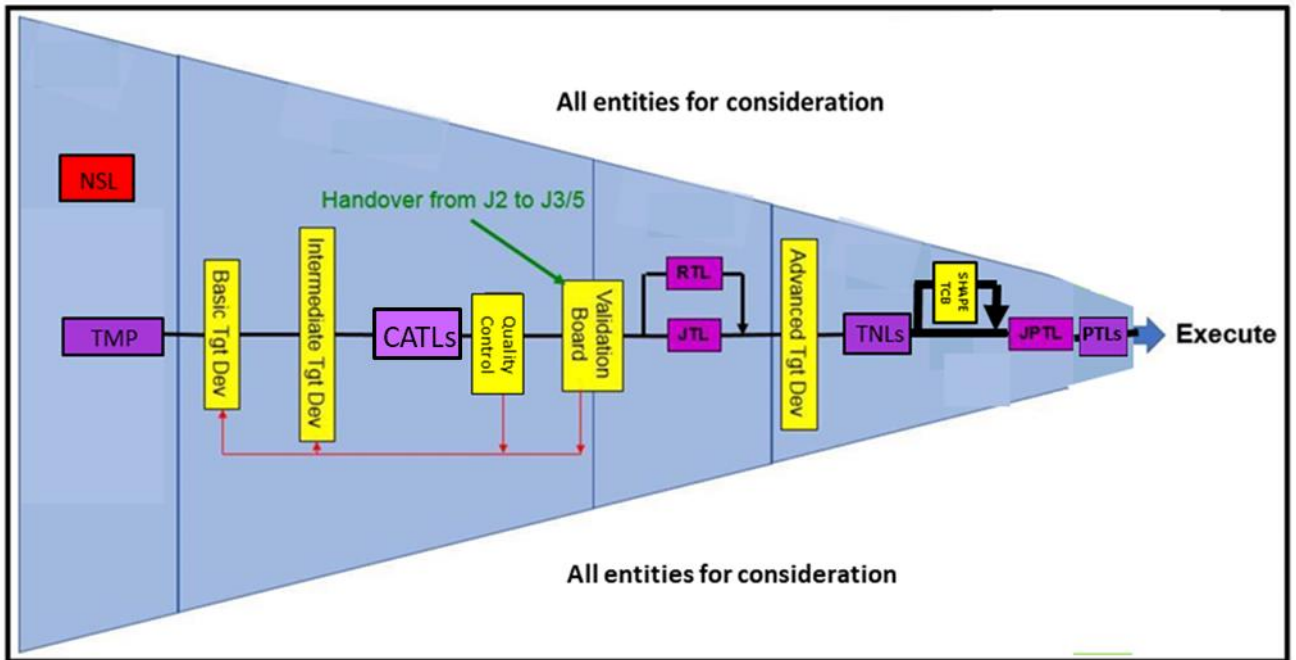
All entities for consideration

NSL

Handover from J2 to J3/5

TMP

Basic Tgt Dev

Intermediate Tgt Dev

CATLs

Quality Control

Validation Board

RTL

JTL

Advanced Tgt Dev

TNLs

SHAPE TCB

JPTL

PTLs

Execute

All entities for consideration